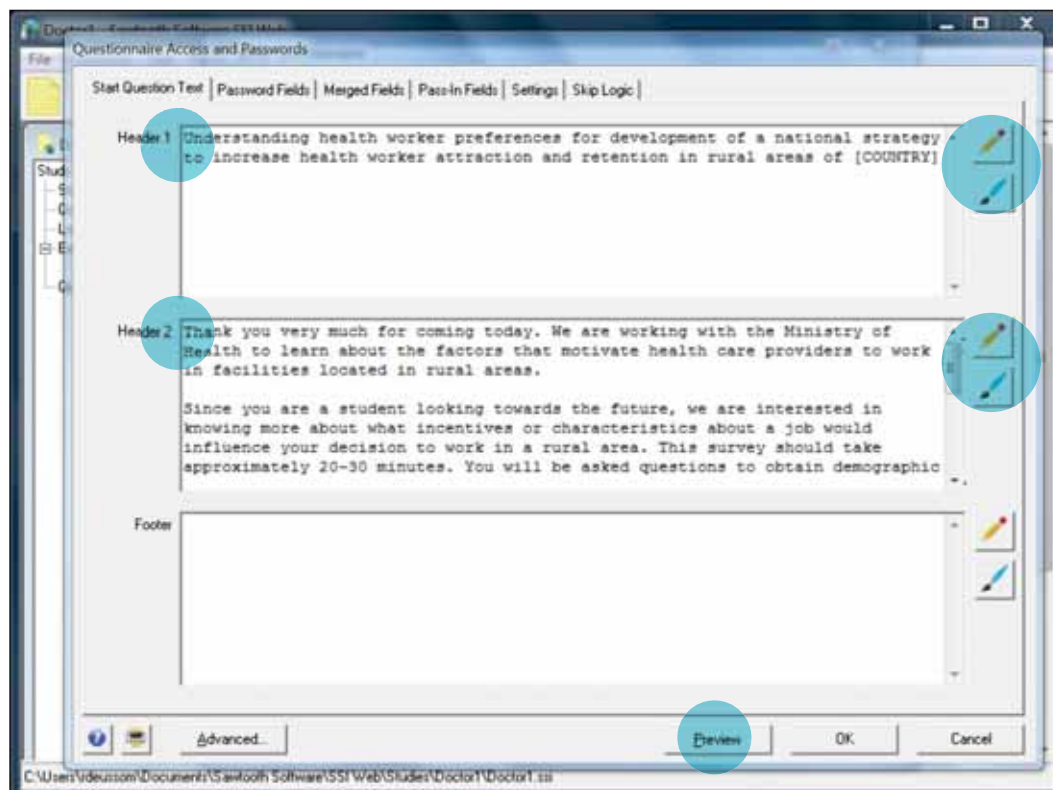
Doctor1 - Sawtooth Software SSI Web

File

Questionnaire Access and Passwords

Start Question Text | Password Fields | Merged Fields | Pass-In Fields | Settings | Skip Logic

Stud

Header 1

Understanding health worker preferences for development of a national strategy to increase health worker attraction and retention in rural areas of [COUNTRY]

Header 2

Thank you very much for coming today. We are working with the Ministry of Health to learn about the factors that motivate health care providers to work in facilities located in rural areas.

Since you are a student looking towards the future, we are interested in knowing more about what incentives or characteristics about a job would influence your decision to work in a rural area. This survey should take approximately 20-30 minutes. You will be asked questions to obtain demographic

Footer

Advanced...

Preview

OK

Cancel

C:\Users\ideusso\Documents\Sawtooth Software\SSI Web\Studies\Doctor1\Doctor1.ssi